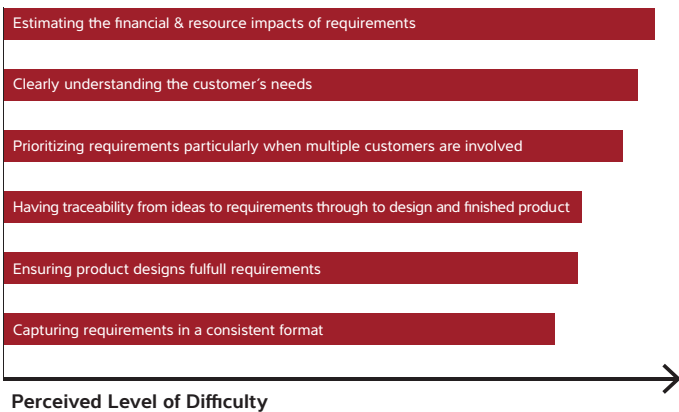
Estimating the financial & resource impacts of requirements

Clearly understanding the customer's needs

Prioritizing requirements particularly when multiple customers are involved

Having traceability from ideas to requirements through to design and finished product

Ensuring product designs fulfull requirements

Capturing requirements in a consistent format

Perceived Level of Difficulty